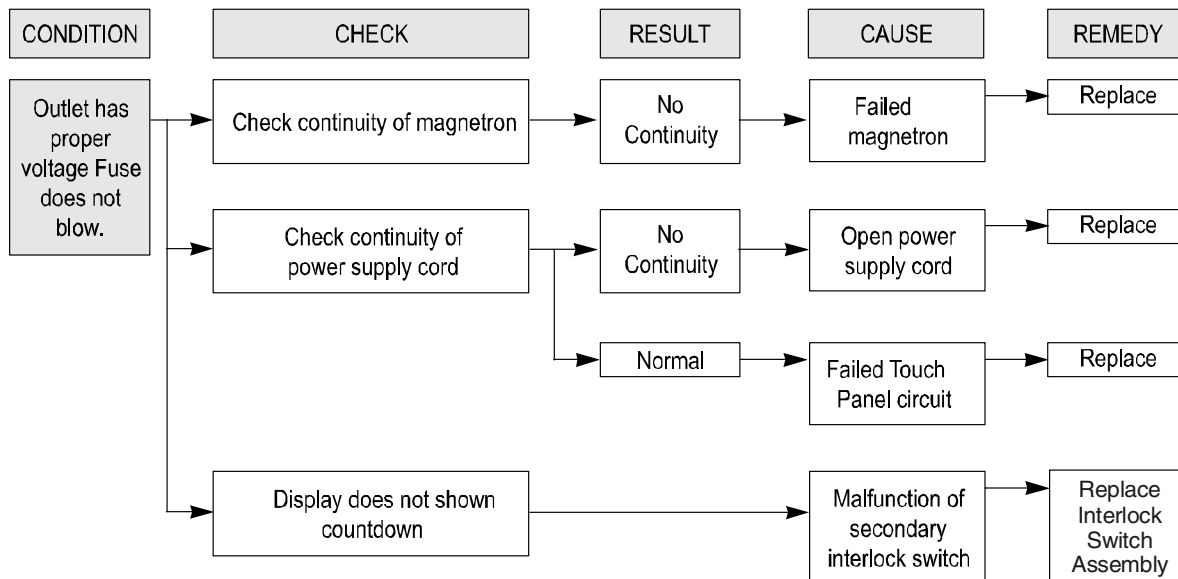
CONDITION

CHECK

RESULT

CAUSE

REMEDY

Outlet has proper voltage Fuse does not blow.

Check continuity of magnetron

No Continuity

Failed magnetron

Replace

Check continuity of power supply cord

No Continuity

Open power supply cord

Replace

Normal

Failed Touch Panel circuit

Replace

Display does not shown countdown

Malfunction of secondary interlock switch

Replace Interlock Switch Assembly